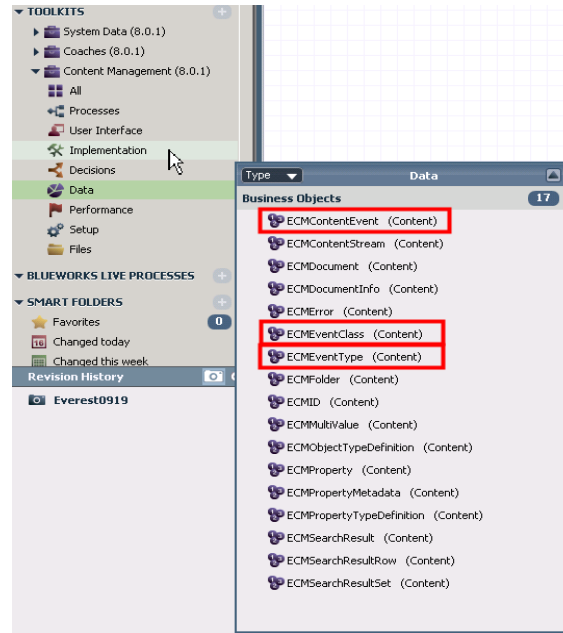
TOOLKITS
System Data (8.0.1)
Coaches (8.0.1)
Content Management (8.0.1)
All
Processes
User Interface
Implementation
Decisions
Data
Performance
Setup
Files
BLUEWORKS LIVE PROCESSES
SMART FOLDERS
Favorites 0
Changed today
Changed this week
Revision History
Everest0919

Type Data
Business Objects 17
ECMContentEvent (Content)
ECMContentStream (Content)
ECMDocument (Content)
ECMDocumentInfo (Content)
ECMError (Content)
ECMEventClass (Content)
ECMEventType (Content)
ECMFolder (Content)
ECMID (Content)
ECMMultiValue (Content)
ECMObjectTypeDefinition (Content)
ECMProperty (Content)
ECMPropertyMetadata (Content)
ECMPropertyTypeDefinition (Content)
ECMSearchResult (Content)
ECMSearchResultRow (Content)
ECMSearchResultSet (Content)